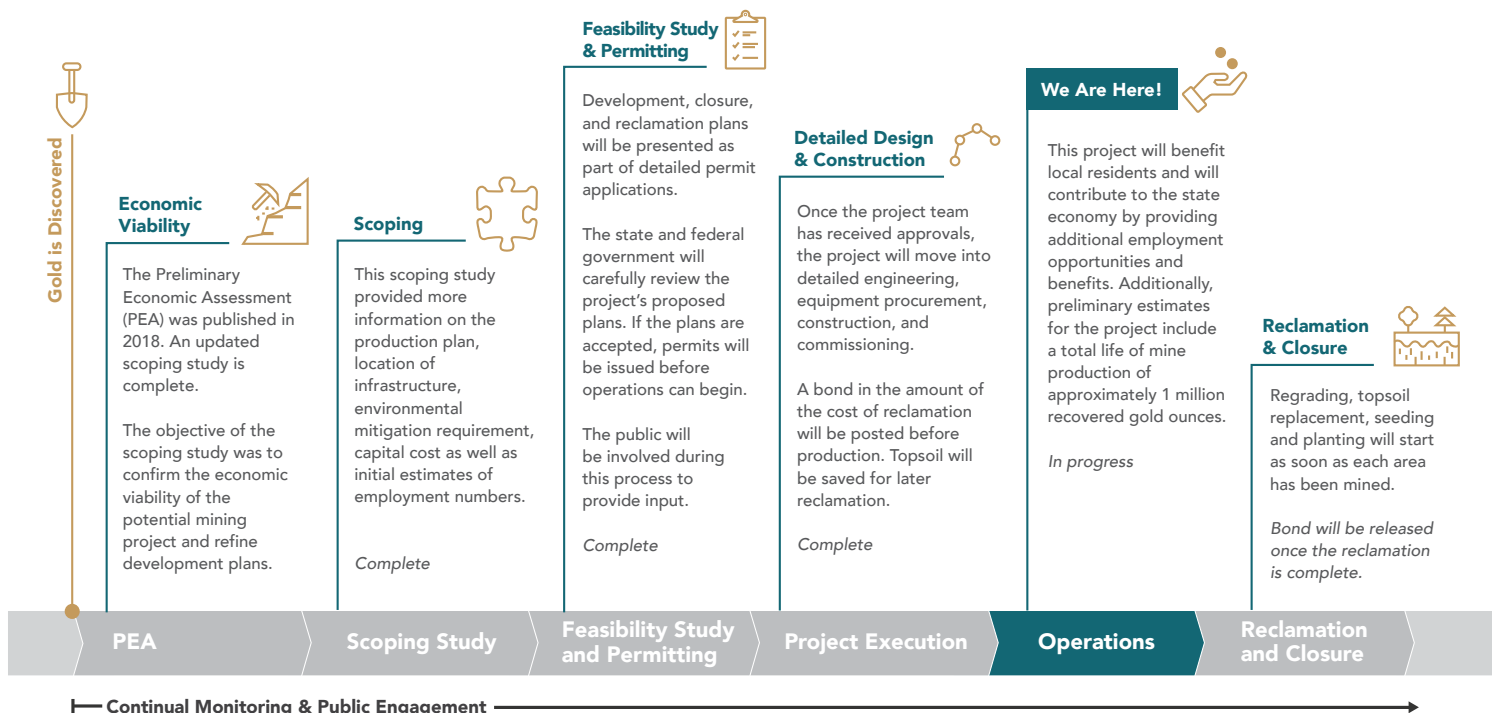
Gold is Discovered

Economic Viability

The Preliminary Economic Assessment (PEA) was published in 2018. An updated scoping study is complete.

The objective of the scoping study was to confirm the economic viability of the potential mining project and refine development plans.

Scoping

This scoping study provided more information on the production plan, location of infrastructure, environmental mitigation requirement, capital cost as well as initial estimates of employment numbers.

*Complete*

Feasibility Study & Permitting

Development, closure, and reclamation plans will be presented as part of detailed permit applications.

The state and federal government will carefully review the project's proposed plans. If the plans are accepted, permits will be issued before operations can begin.

The public will be involved during this process to provide input.

*Complete*

Detailed Design & Construction

Once the project team has received approvals, the project will move into detailed engineering, equipment procurement, construction, and commissioning.

A bond in the amount of the cost of reclamation will be posted before production. Topsoil will be saved for later reclamation.

*Complete*

We Are Here!

This project will benefit local residents and will contribute to the state economy by providing additional employment opportunities and benefits. Additionally, preliminary estimates for the project include a total life of mine production of approximately 1 million recovered gold ounces.

*In progress*

Reclamation & Closure

Regrading, topsoil replacement, seeding and planting will start as soon as each area has been mined.

*Bond will be released once the reclamation is complete.*

PEA | Scoping Study | Feasibility Study and Permitting | Project Execution | Operations | Reclamation and Closure

Continual Monitoring & Public Engagement